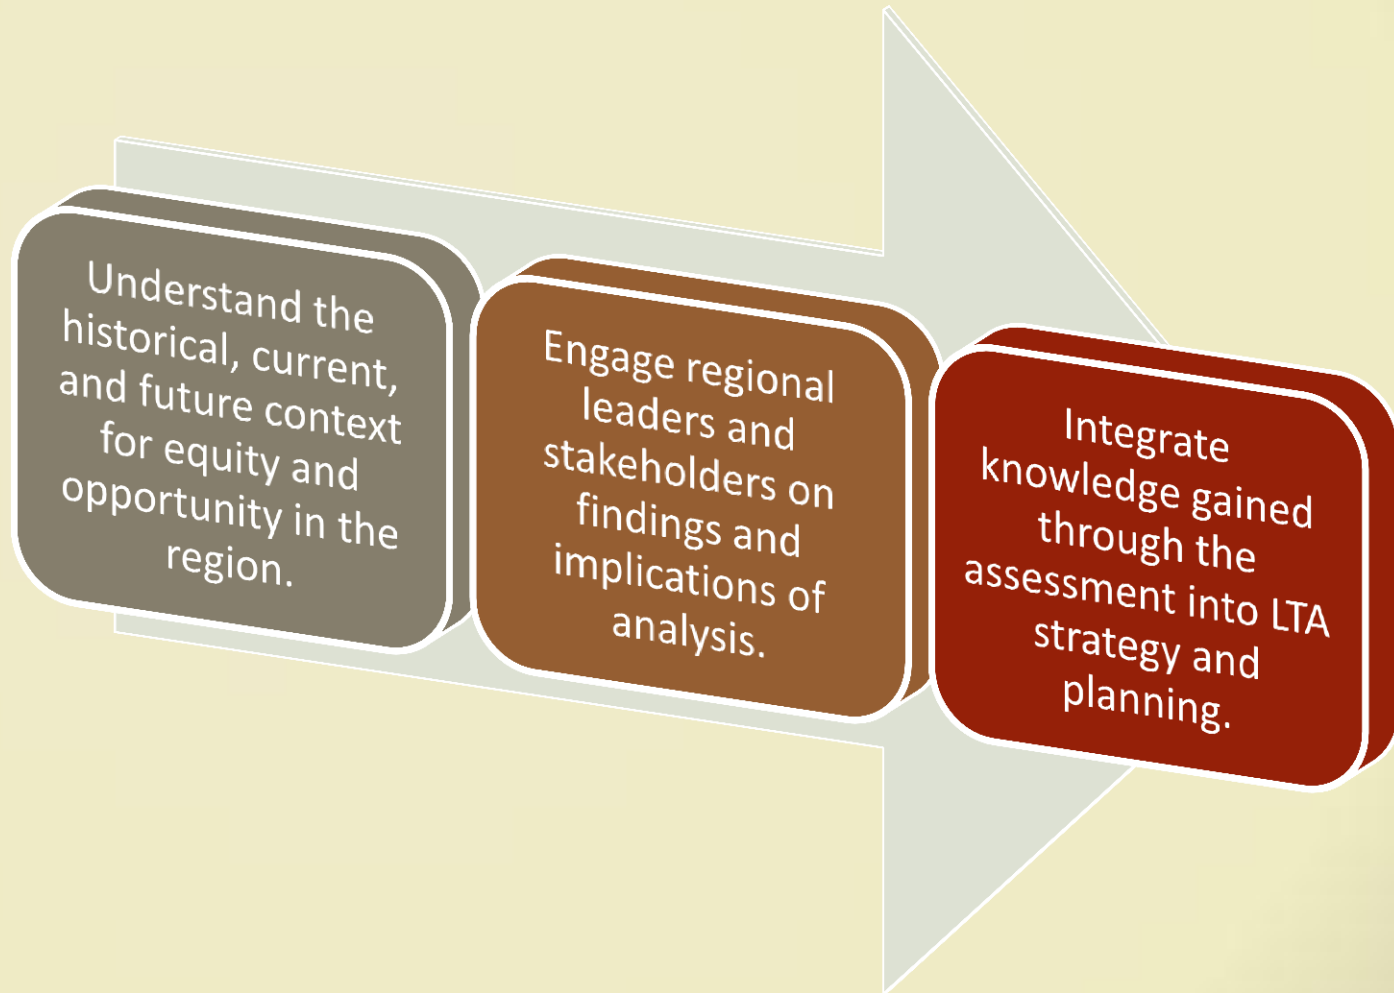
Understand the historical, current, and future context for equity and opportunity in the region.

Engage regional leaders and stakeholders on findings and implications of analysis.

Integrate knowledge gained through the assessment into LTA strategy and planning.